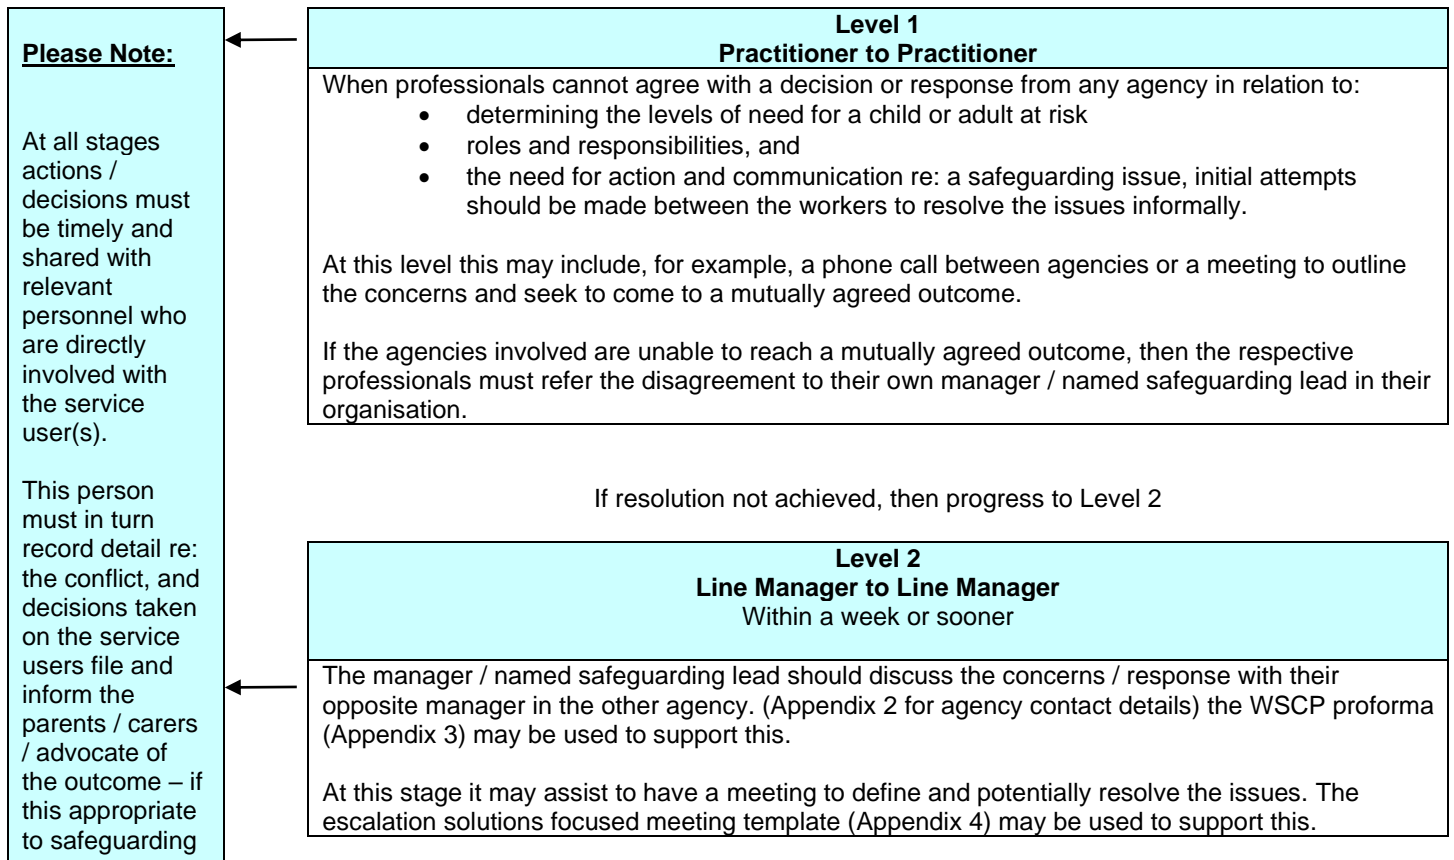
Please Note:

At all stages actions / decisions must be timely and shared with relevant personnel who are directly involved with the service user(s).

This person must in turn record detail re: the conflict, and decisions taken on the service users file and inform the parents / carers / advocate of the outcome – if this appropriate to safeguarding

Level 1
Practitioner to Practitioner

When professionals cannot agree with a decision or response from any agency in relation to:

- determining the levels of need for a child or adult at risk
- roles and responsibilities, and
- the need for action and communication re: a safeguarding issue, initial attempts should be made between the workers to resolve the issues informally.

At this level this may include, for example, a phone call between agencies or a meeting to outline the concerns and seek to come to a mutually agreed outcome.

If the agencies involved are unable to reach a mutually agreed outcome, then the respective professionals must refer the disagreement to their own manager / named safeguarding lead in their organisation.

If resolution not achieved, then progress to Level 2

Level 2
Line Manager to Line Manager
Within a week or sooner

The manager / named safeguarding lead should discuss the concerns / response with their opposite manager in the other agency. (Appendix 2 for agency contact details) the WSCP proforma (Appendix 3) may be used to support this.

At this stage it may assist to have a meeting to define and potentially resolve the issues. The escalation solutions focused meeting template (Appendix 4) may be used to support this.